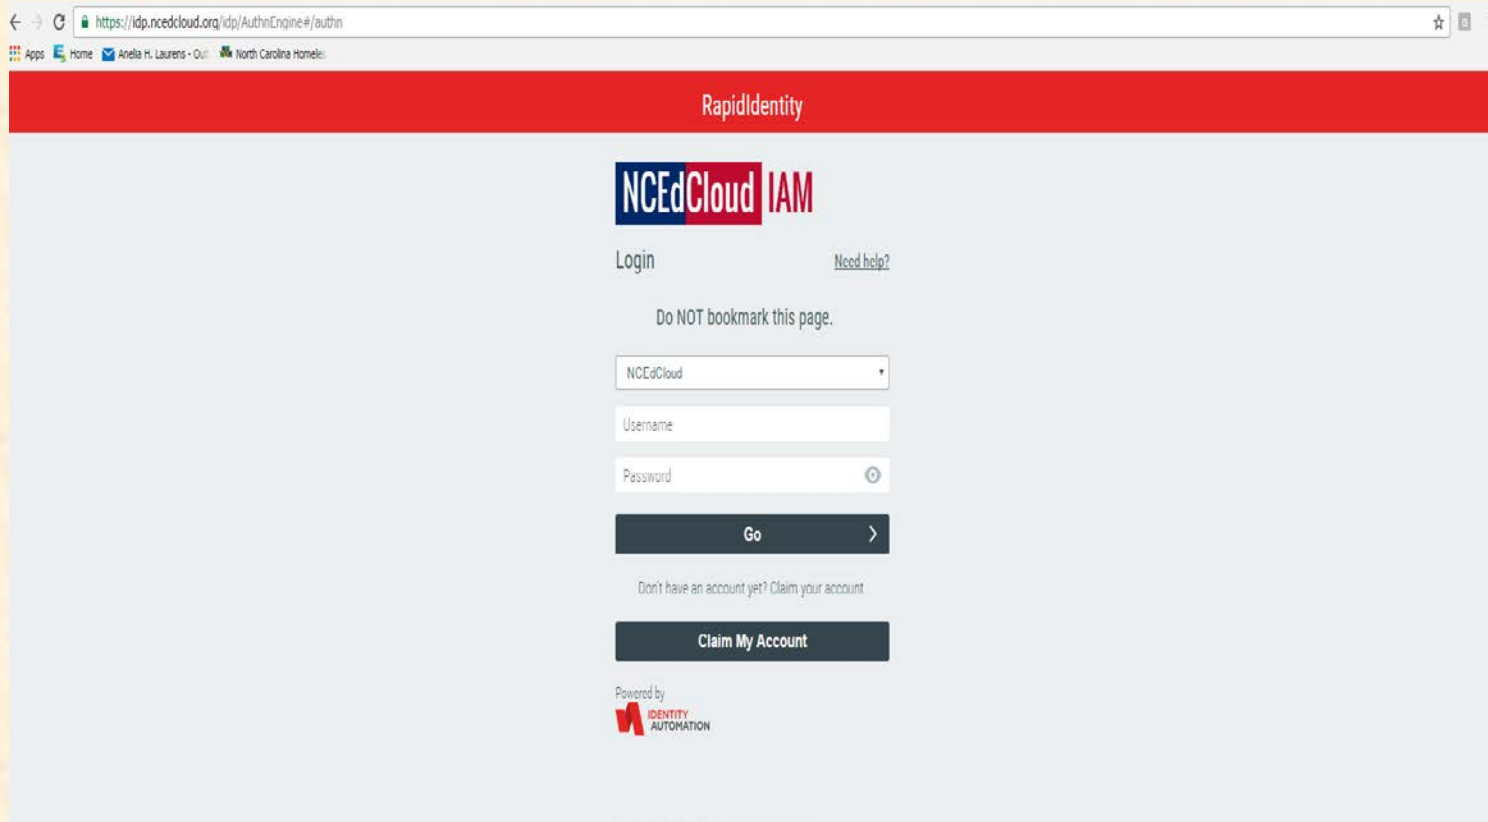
https://idp.ncedcloud.org/idp/AuthnEngine#/authn

Apps Home Anelia H. Laurens - Out North Carolina Homele

RapidIdentity

NCEdCloud IAM

Login

Need help?

Do NOT bookmark this page.

NCEdCloud

Username

Password

Go

Don't have an account yet? Claim your account

Claim My Account

Powered by

IDENTITY AUTOMATION